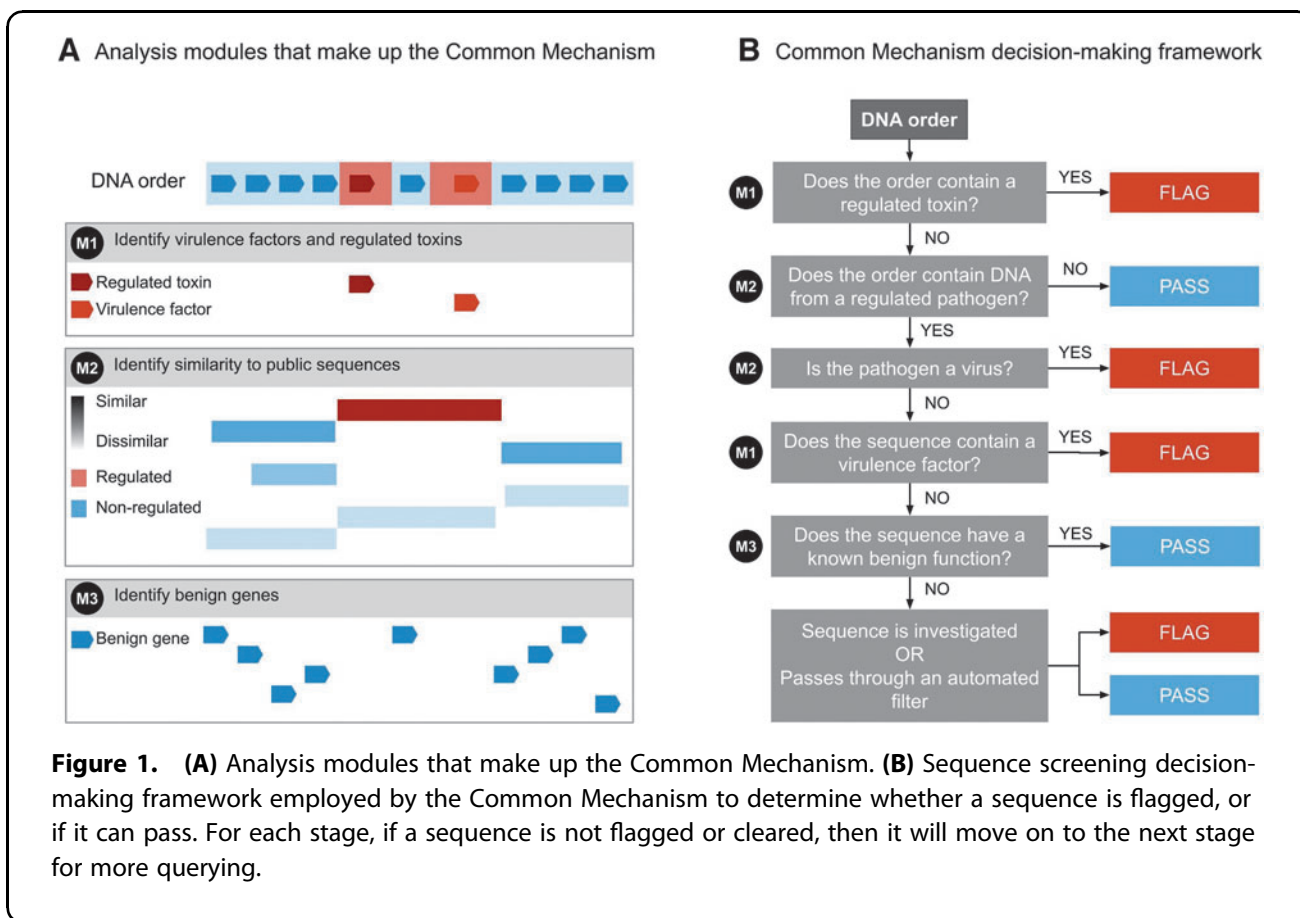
A Analysis modules that make up the Common Mechanism

DNA order

M1 Identify virulence factors and regulated toxins

Regulated toxin
Virulence factor

M2 Identify similarity to public sequences

Similar
Dissimilar
Regulated
Non-regulated

M3 Identify benign genes

Benign gene

B Common Mechanism decision-making framework

DNA order

M1 Does the order contain a regulated toxin? YES FLAG
NO
M2 Does the order contain DNA from a regulated pathogen? NO PASS
YES
M2 Is the pathogen a virus? YES FLAG
NO
M1 Does the sequence contain a virulence factor? YES FLAG
NO
M3 Does the sequence have a known benign function? YES PASS
NO
Sequence is investigated OR Passes through an automated filter
FLAG
PASS

**Figure 1. (A)** Analysis modules that make up the Common Mechanism. **(B)** Sequence screening decision-making framework employed by the Common Mechanism to determine whether a sequence is flagged, or if it can pass. For each stage, if a sequence is not flagged or cleared, then it will move on to the next stage for more querying.